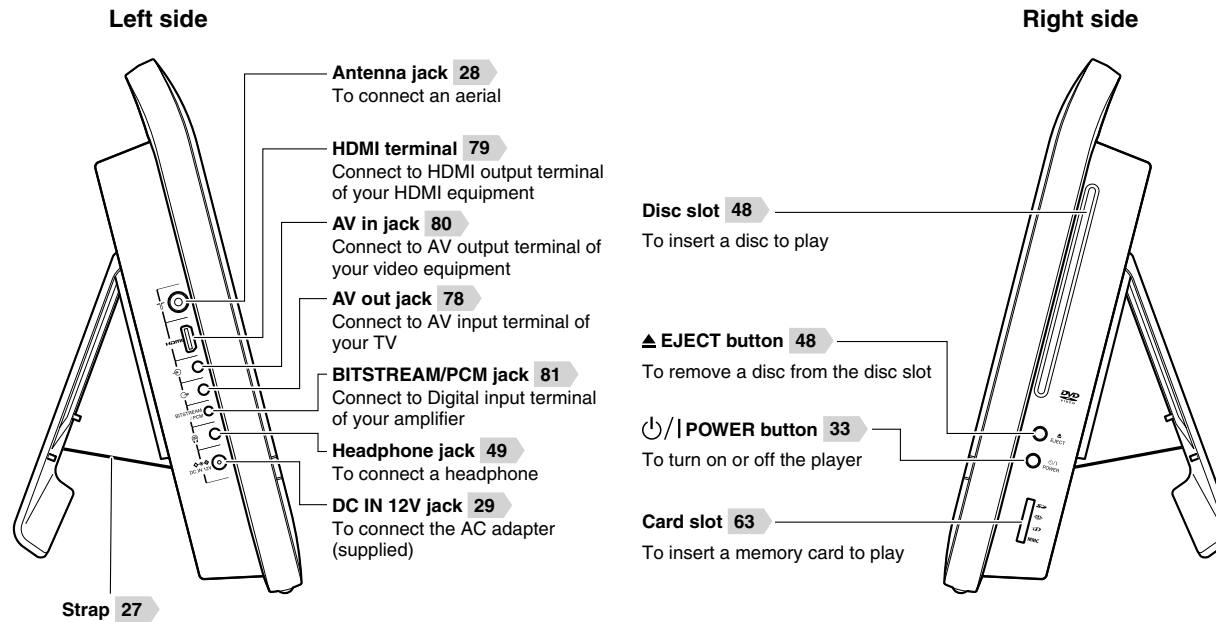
Left side

Right side

Antenna jack 28
To connect an aerial

HDMI terminal 79
Connect to HDMI output terminal of your HDMI equipment

AV in jack 80
Connect to AV output terminal of your video equipment

AV out jack 78
Connect to AV input terminal of your TV

BITSTREAM/PCM jack 81
Connect to Digital input terminal of your amplifier

Headphone jack 49
To connect a headphone

DC IN 12V jack 29
To connect the AC adapter (supplied)

Strap 27

HDMI

BITSTREAM/PCM

DC IN 12V

Disc slot 48
To insert a disc to play

≜ EJECT button 48
To remove a disc from the disc slot

⏻/| POWER button 33
To turn on or off the player

Card slot 63
To insert a memory card to play

DVD

EJECT

POWER

MMC